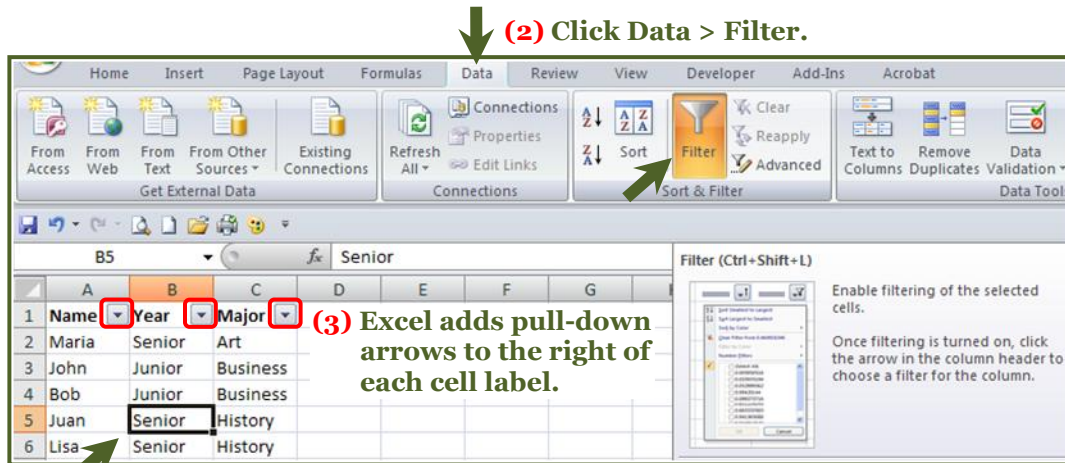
(2) Click Data > Filter.

Home Insert Page Layout Formulas Data Review View Developer Add-Ins Acrobat

From Access From Web From Text From Other Sources Existing Connections
Get External Data

Connections Properties Edit Links Refresh All
Connections

Sort Filter Clear Reapply Advanced
Sort & Filter

Text to Columns Remove Duplicates Data Validation
Data Tools

B5 $f_x$ Senior

Filter (Ctrl+Shift+L)

Enable filtering of the selected cells.

Once filtering is turned on, click the arrow in the column header to choose a filter for the column.

| | A | B | C | D | E | F | G |
|---|---|---|---|---|---|---|---|
| 1 | Name | Year | Major | | | | |
| 2 | Maria | Senior | Art | | | | |
| 3 | John | Junior | Business | | | | |
| 4 | Bob | Junior | Business | | | | |
| 5 | Juan | Senior | History | | | | |
| 6 | Lisa | Senior | History | | | | |

(3) Excel adds pull-down arrows to the right of each cell label.